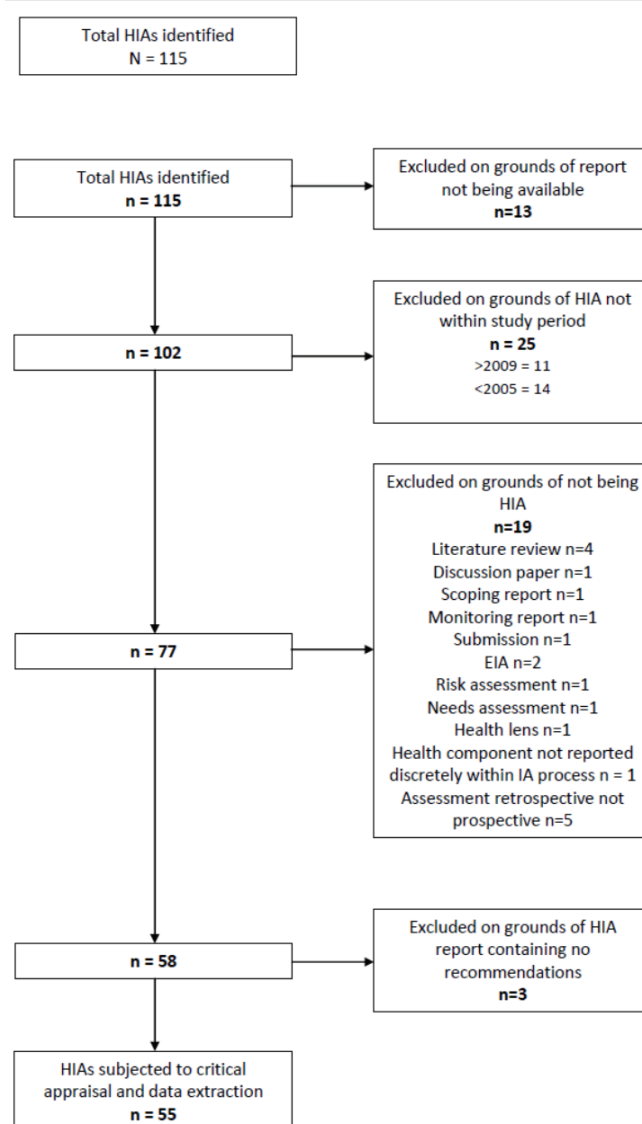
Total HIAs identified
N = 115

Total HIAs identified
n = 115

Excluded on grounds of report not being available
n=13

n = 102

Excluded on grounds of HIA not within study period
n = 25
>2009 = 11
<2005 = 14

n = 77

Excluded on grounds of not being HIA
n=19
Literature review n=4
Discussion paper n=1
Scoping report n=1
Monitoring report n=1
Submission n=1
EIA n=2
Risk assessment n=1
Needs assessment n=1
Health lens n=1
Health component not reported discretely within IA process n = 1
Assessment retrospective not prospective n=5

n = 58

Excluded on grounds of HIA report containing no recommendations
n=3

HIAs subjected to critical appraisal and data extraction
n = 55